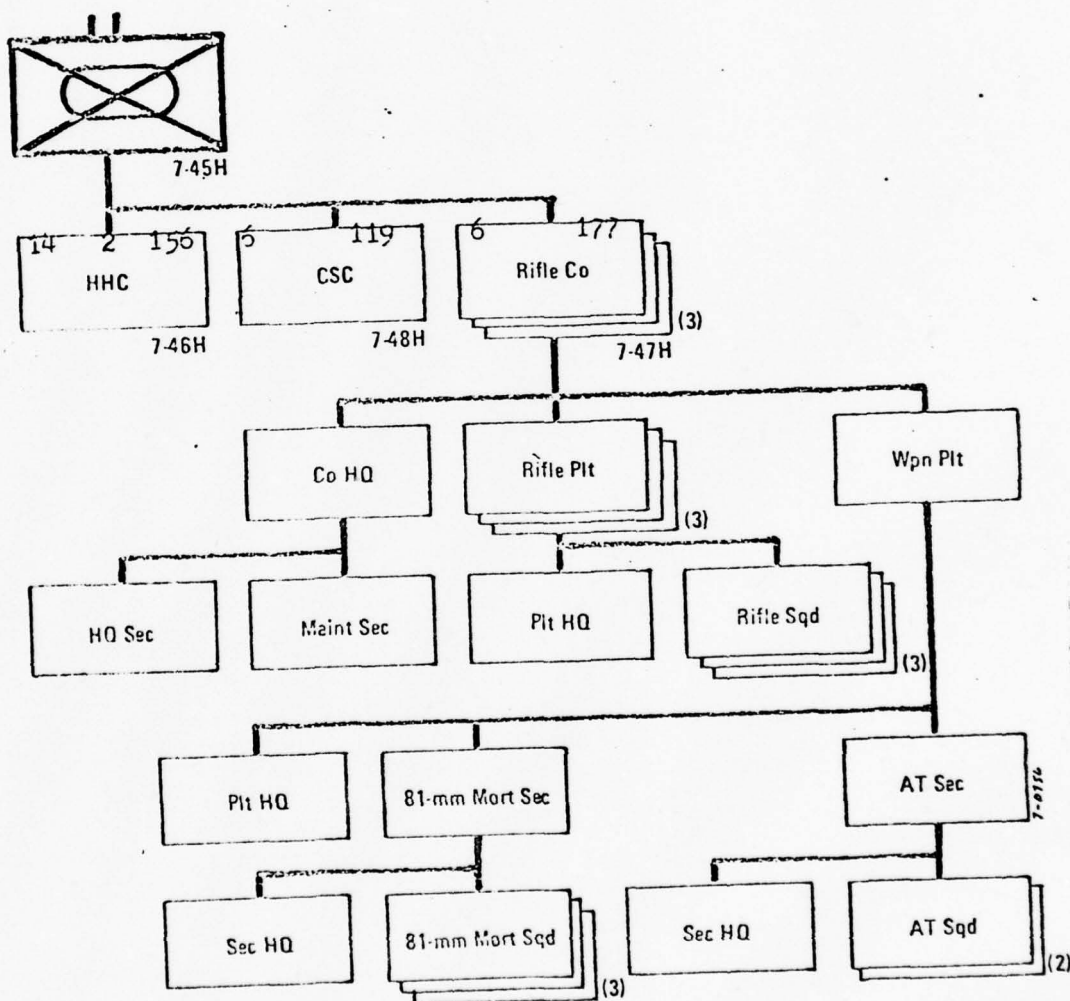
7-45H

14 2 156
HHC
7-46H

5 119
CSC
7-48H

6 177
Rifle Co
(3)
7-47H

Co HQ

Rifle Plt
(3)

Wpn Plt

HQ Sec

Maint Sec

Plt HQ

Rifle Sqd
(3)

Plt HQ

81-mm Mort Sec

AT Sec

7-8156

Sec HQ

81-mm Mort Sqd
(3)

Sec HQ

AT Sqd
(2)